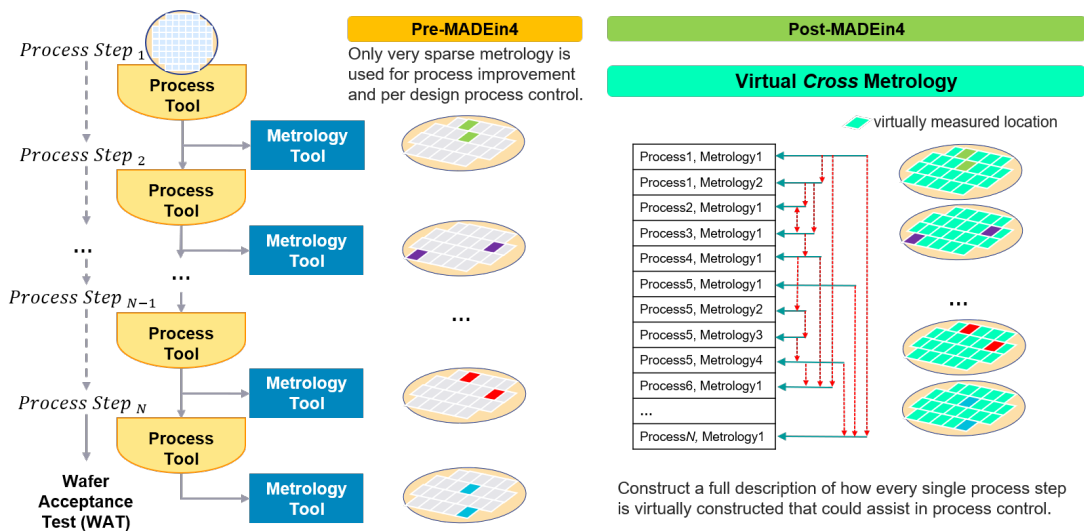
$Process\ Step_1$

Process Tool

Metrology Tool

$Process\ Step_2$

Process Tool

Metrology Tool

...

...

$Process\ Step_{N-1}$

Process Tool

Metrology Tool

$Process\ Step_N$

Process Tool

Metrology Tool

Wafer Acceptance Test (WAT)

Pre-MADEin4

Only very sparse metrology is used for process improvement and per design process control.

...

Post-MADEin4

Virtual *Cross* Metrology

virtually measured location

| Process1, Metrology1 |
|---|
| Process1, Metrology2 |
| Process2, Metrology1 |
| Process3, Metrology1 |
| Process4, Metrology1 |
| Process5, Metrology1 |
| Process5, Metrology2 |
| Process5, Metrology3 |
| Process5, Metrology4 |
| Process6, Metrology1 |
| ... |
| ProcessN, Metrology1 |

...

Construct a full description of how every single process step is virtually constructed that could assist in process control.